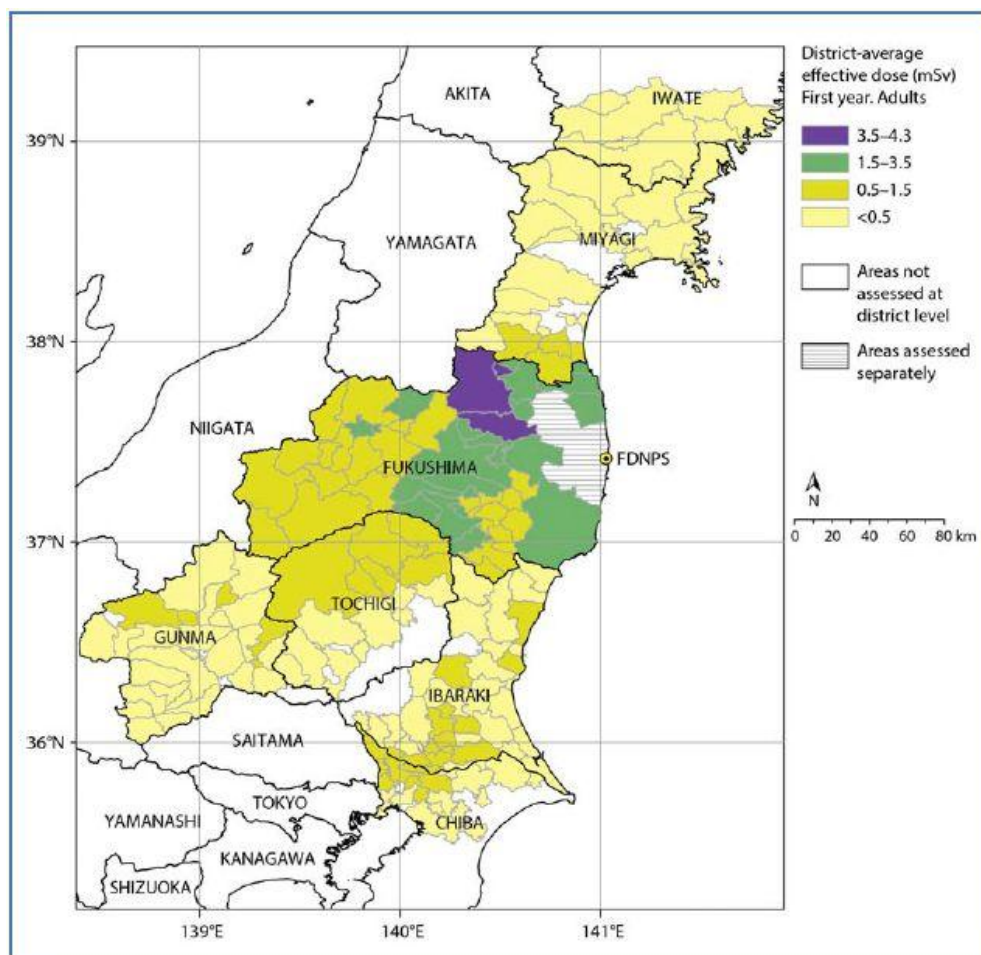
District-average effective dose (mSv) First year. Adults

3.5–4.3
1.5–3.5
0.5–1.5
<0.5

Areas not assessed at district level

Areas assessed separately

N

0 20 40 60 80 km

AKITA
IWATE
MIYAGI
YAMAGATA
NIIGATA
FUKUSHIMA
FDNPS
TOCHIGI
GUNMA
IBARAKI
SAITAMA
TOKYO
YAMANASHI
CHIBA
KANAGAWA
SHIZUOKA

39°N
38°N
37°N
36°N

139°E
140°E
141°E